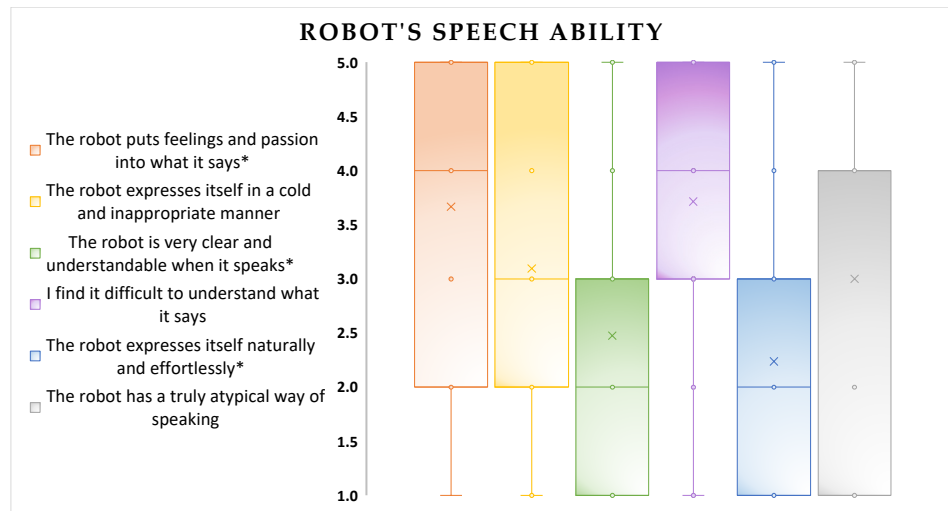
ROBOT'S SPEECH ABILITY

The robot puts feelings and passion into what it says*

The robot expresses itself in a cold and inappropriate manner

The robot is very clear and understandable when it speaks*

I find it difficult to understand what it says

The robot expresses itself naturally and effortlessly*

The robot has a truly atypical way of speaking

5.0
4.5
4.0
3.5
3.0
2.5
2.0
1.5
1.0